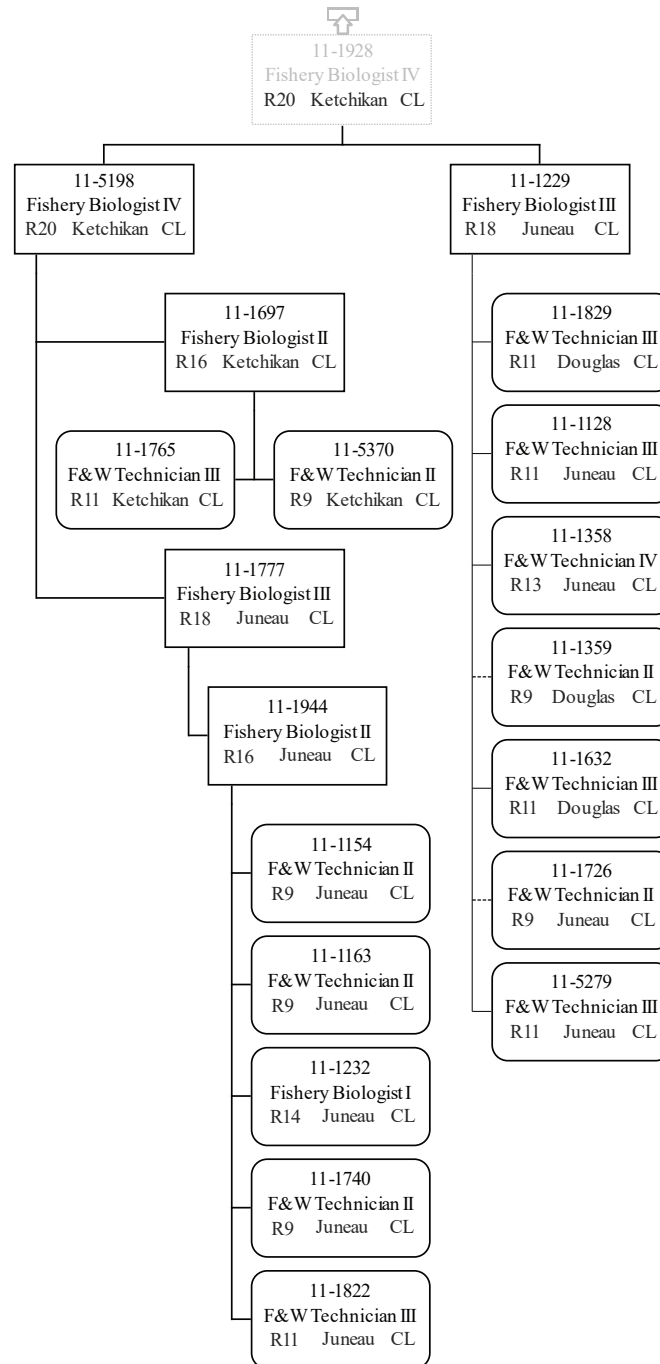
11-1928
Fishery Biologist IV
R20 Ketchikan CL

11-5198
Fishery Biologist IV
R20 Ketchikan CL

11-1697
Fishery Biologist II
R16 Ketchikan CL

11-1765
F&W Technician III
R11 Ketchikan CL

11-5370
F&W Technician II
R9 Ketchikan CL

11-1777
Fishery Biologist III
R18 Juneau CL

11-1944
Fishery Biologist II
R16 Juneau CL

11-1154
F&W Technician II
R9 Juneau CL

11-1163
F&W Technician II
R9 Juneau CL

11-1232
Fishery Biologist I
R14 Juneau CL

11-1740
F&W Technician II
R9 Juneau CL

11-1822
F&W Technician III
R11 Juneau CL

11-1229
Fishery Biologist III
R18 Juneau CL

11-1829
F&W Technician III
R11 Douglas CL

11-1128
F&W Technician III
R11 Juneau CL

11-1358
F&W Technician IV
R13 Juneau CL

11-1359
F&W Technician II
R9 Douglas CL

11-1632
F&W Technician III
R11 Douglas CL

11-1726
F&W Technician II
R9 Juneau CL

11-5279
F&W Technician III
R11 Juneau CL